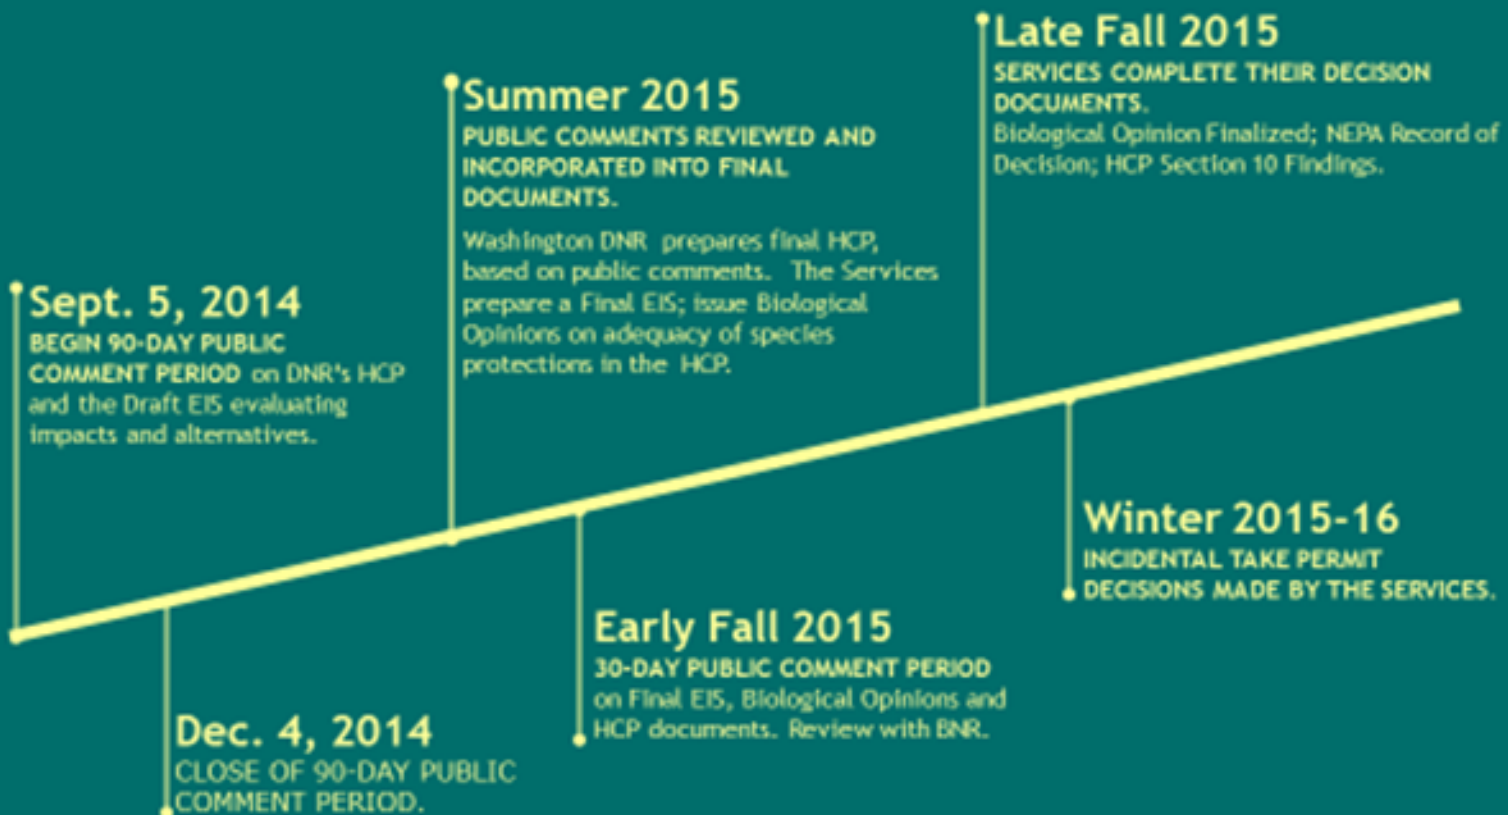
Sept. 5, 2014
BEGIN 90-DAY PUBLIC COMMENT PERIOD on DNR's HCP and the Draft EIS evaluating impacts and alternatives.

Dec. 4, 2014
CLOSE OF 90-DAY PUBLIC COMMENT PERIOD.

Summer 2015
PUBLIC COMMENTS REVIEWED AND INCORPORATED INTO FINAL DOCUMENTS.
Washington DNR prepares final HCP, based on public comments. The Services prepare a Final EIS; issue Biological Opinions on adequacy of species protections in the HCP.

Early Fall 2015
30-DAY PUBLIC COMMENT PERIOD on Final EIS, Biological Opinions and HCP documents. Review with BNR.

Late Fall 2015
SERVICES COMPLETE THEIR DECISION DOCUMENTS.
Biological Opinion Finalized; NEPA Record of Decision; HCP Section 10 Findings.

Winter 2015-16
INCIDENTAL TAKE PERMIT DECISIONS MADE BY THE SERVICES.